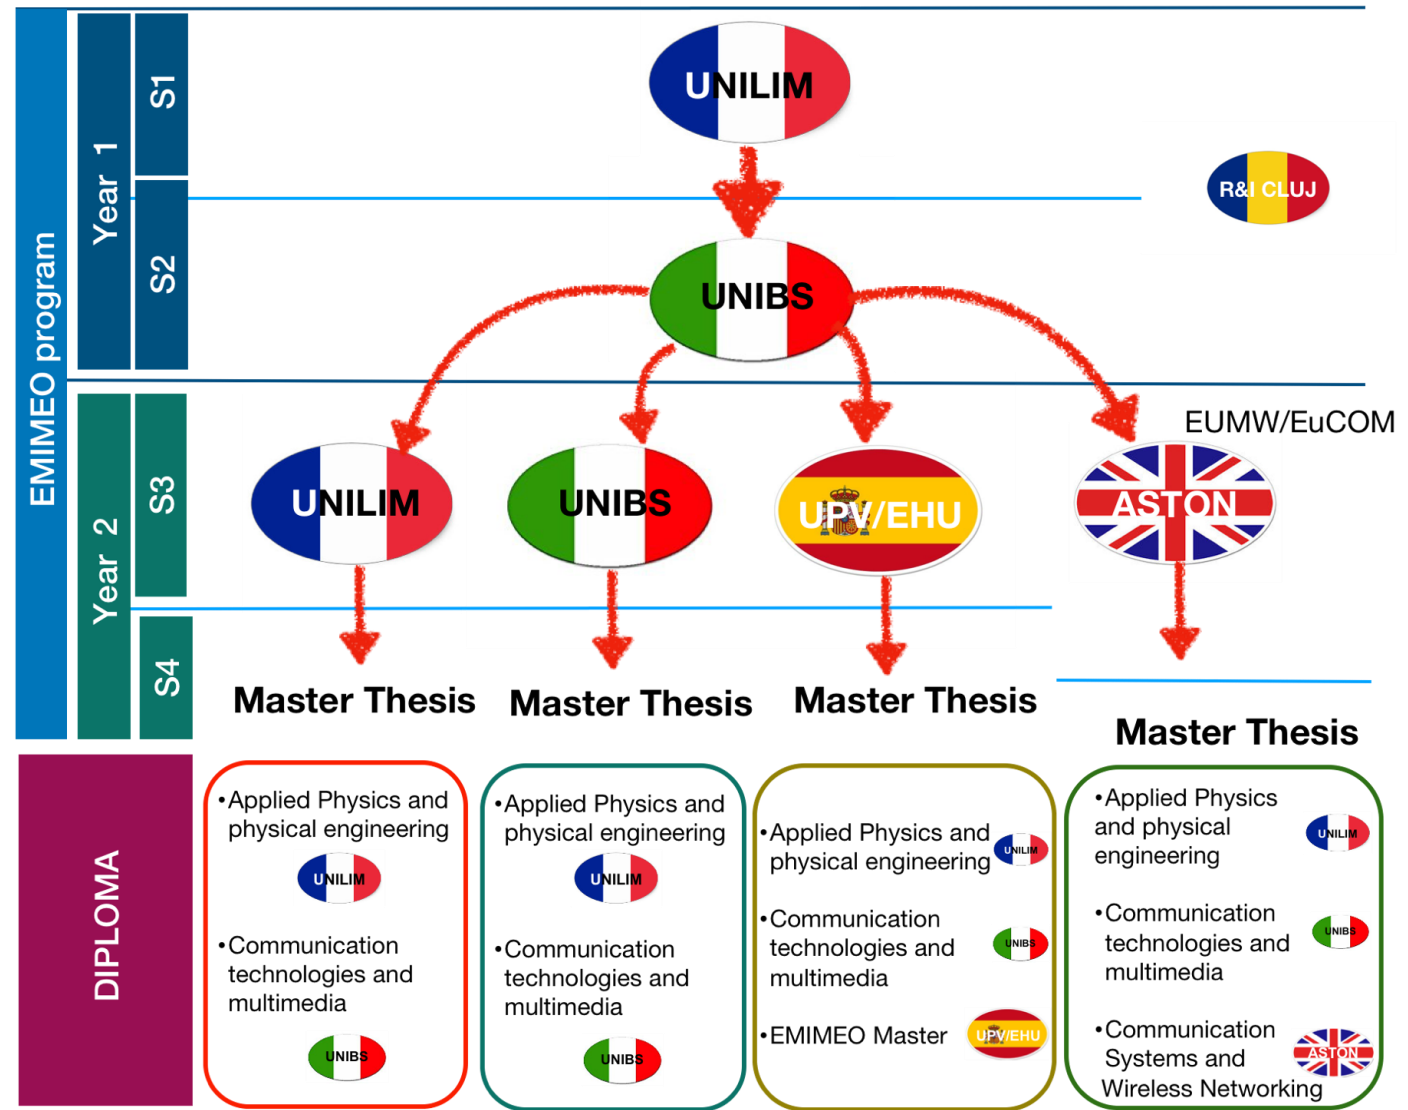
EMIMEO program

Year 1

S1

S2

Year 2

S3

S4

UNILIM

R&I CLUJ

UNIBS

EUMW/EuCOM

UNILIM

UNIBS

UPV/EHU

ASTON

Master Thesis

Master Thesis

Master Thesis

Master Thesis

DIPLOMA

•Applied Physics and physical engineering

UNILIM

•Communication technologies and multimedia

UNIBS

•Applied Physics and physical engineering

UNILIM

•Communication technologies and multimedia

UNIBS

•Applied Physics and physical engineering

UNILIM

•Communication technologies and multimedia

UNIBS

•EMIMEO Master

UPV/EHU

•Applied Physics and physical engineering

UNILIM

•Communication technologies and multimedia

UNIBS

•Communication Systems and Wireless Networking

ASTON